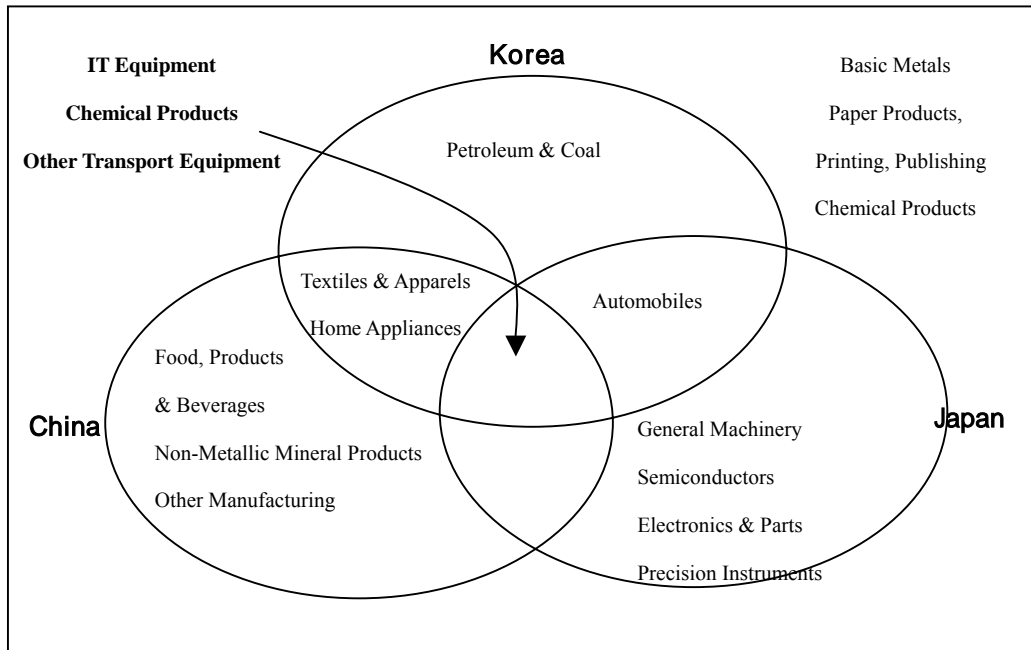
IT Equipment

Chemical Products

Other Transport Equipment

Korea

Basic Metals

Paper Products,

Printing, Publishing

Chemical Products

Petroleum & Coal

Textiles & Apparels

Home Appliances

Automobiles

Food, Products

& Beverages

China

Non-Metallic Mineral Products

Other Manufacturing

General Machinery

Semiconductors

Electronics & Parts

Precision Instruments

Japan